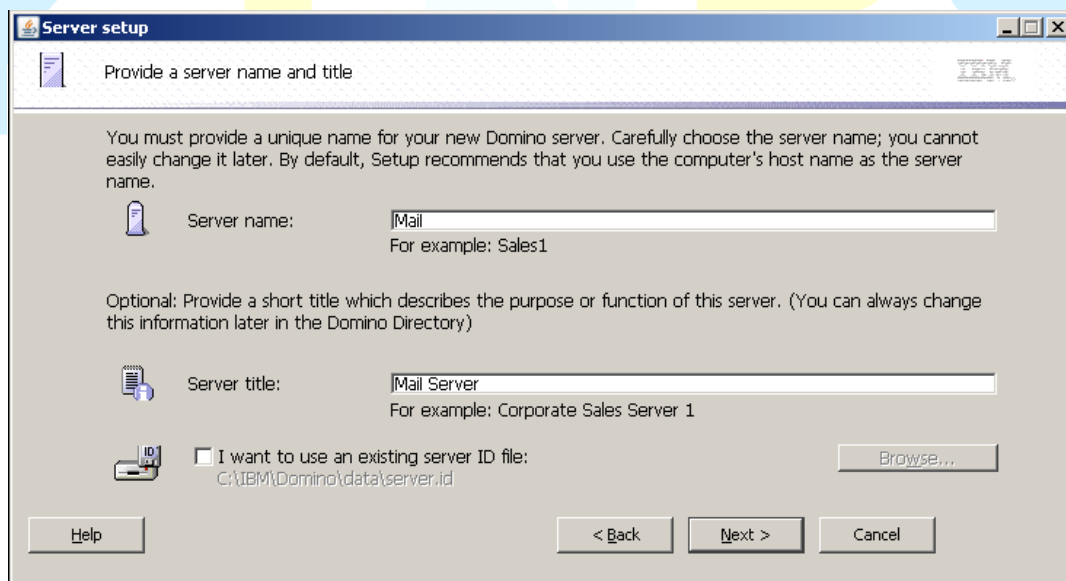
Server setup

Provide a server name and title

IBM

You must provide a unique name for your new Domino server. Carefully choose the server name; you cannot easily change it later. By default, Setup recommends that you use the computer's host name as the server name.

Server name: Mail

For example: Sales1

Optional: Provide a short title which describes the purpose or function of this server. (You can always change this information later in the Domino Directory)

Server title: Mail Server

For example: Corporate Sales Server 1

I want to use an existing server ID file:

C:\IBM\Domino\data\server.id

Browse...

Help

< Back

Next >

Cancel